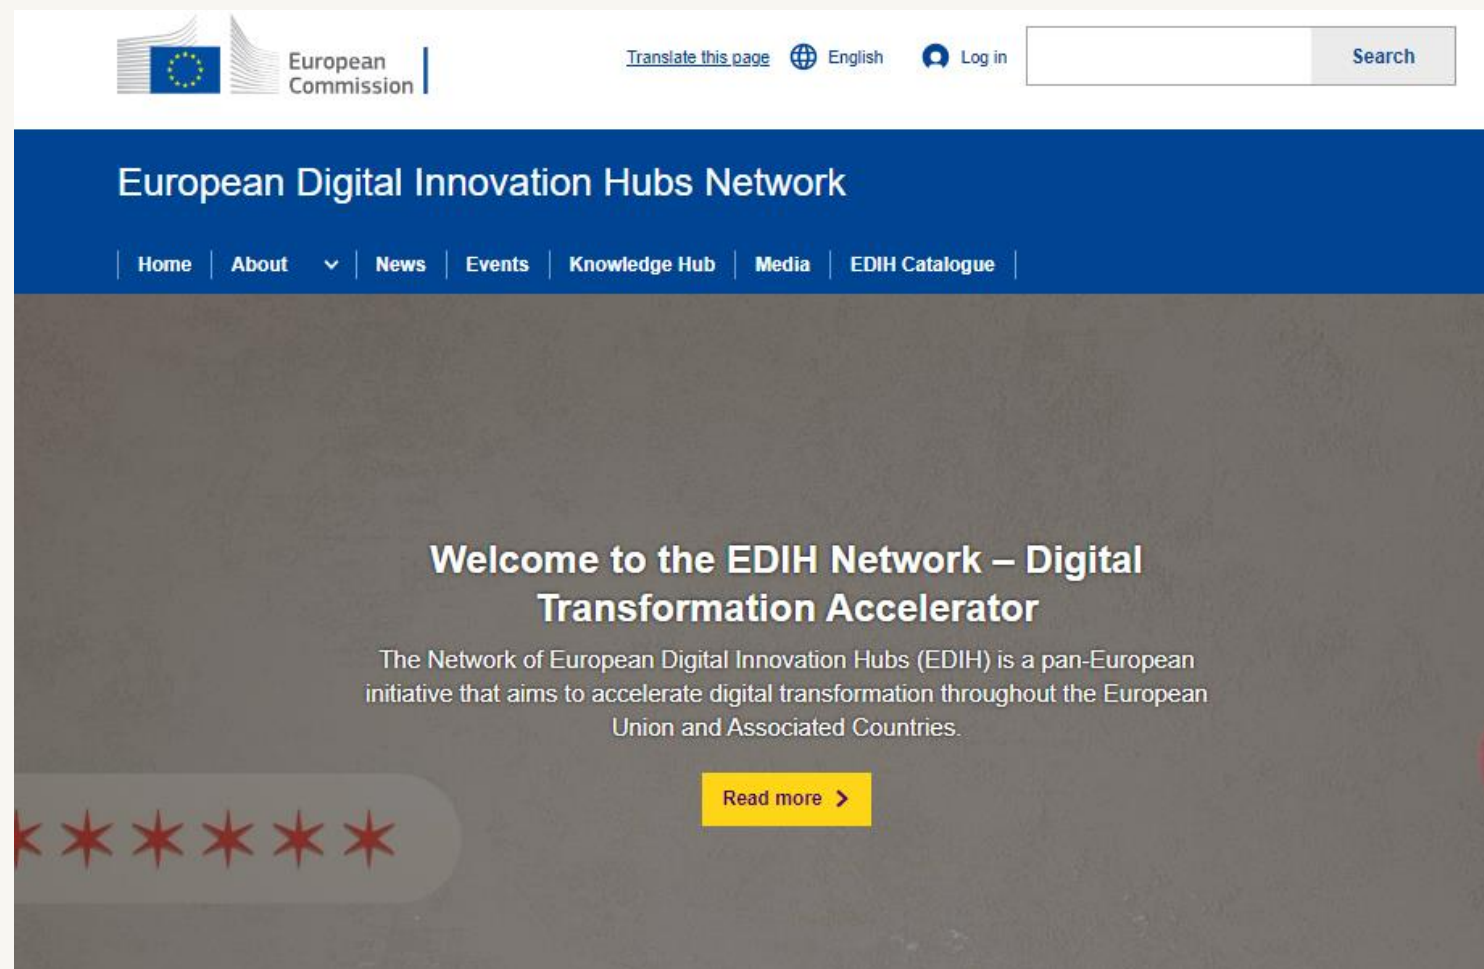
European Commission

Translate this page English Log in Search

European Digital Innovation Hubs Network

Home | About | News | Events | Knowledge Hub | Media | EDIH Catalogue

Welcome to the EDIH Network – Digital Transformation Accelerator

The Network of European Digital Innovation Hubs (EDIH) is a pan-European initiative that aims to accelerate digital transformation throughout the European Union and Associated Countries.

Read more